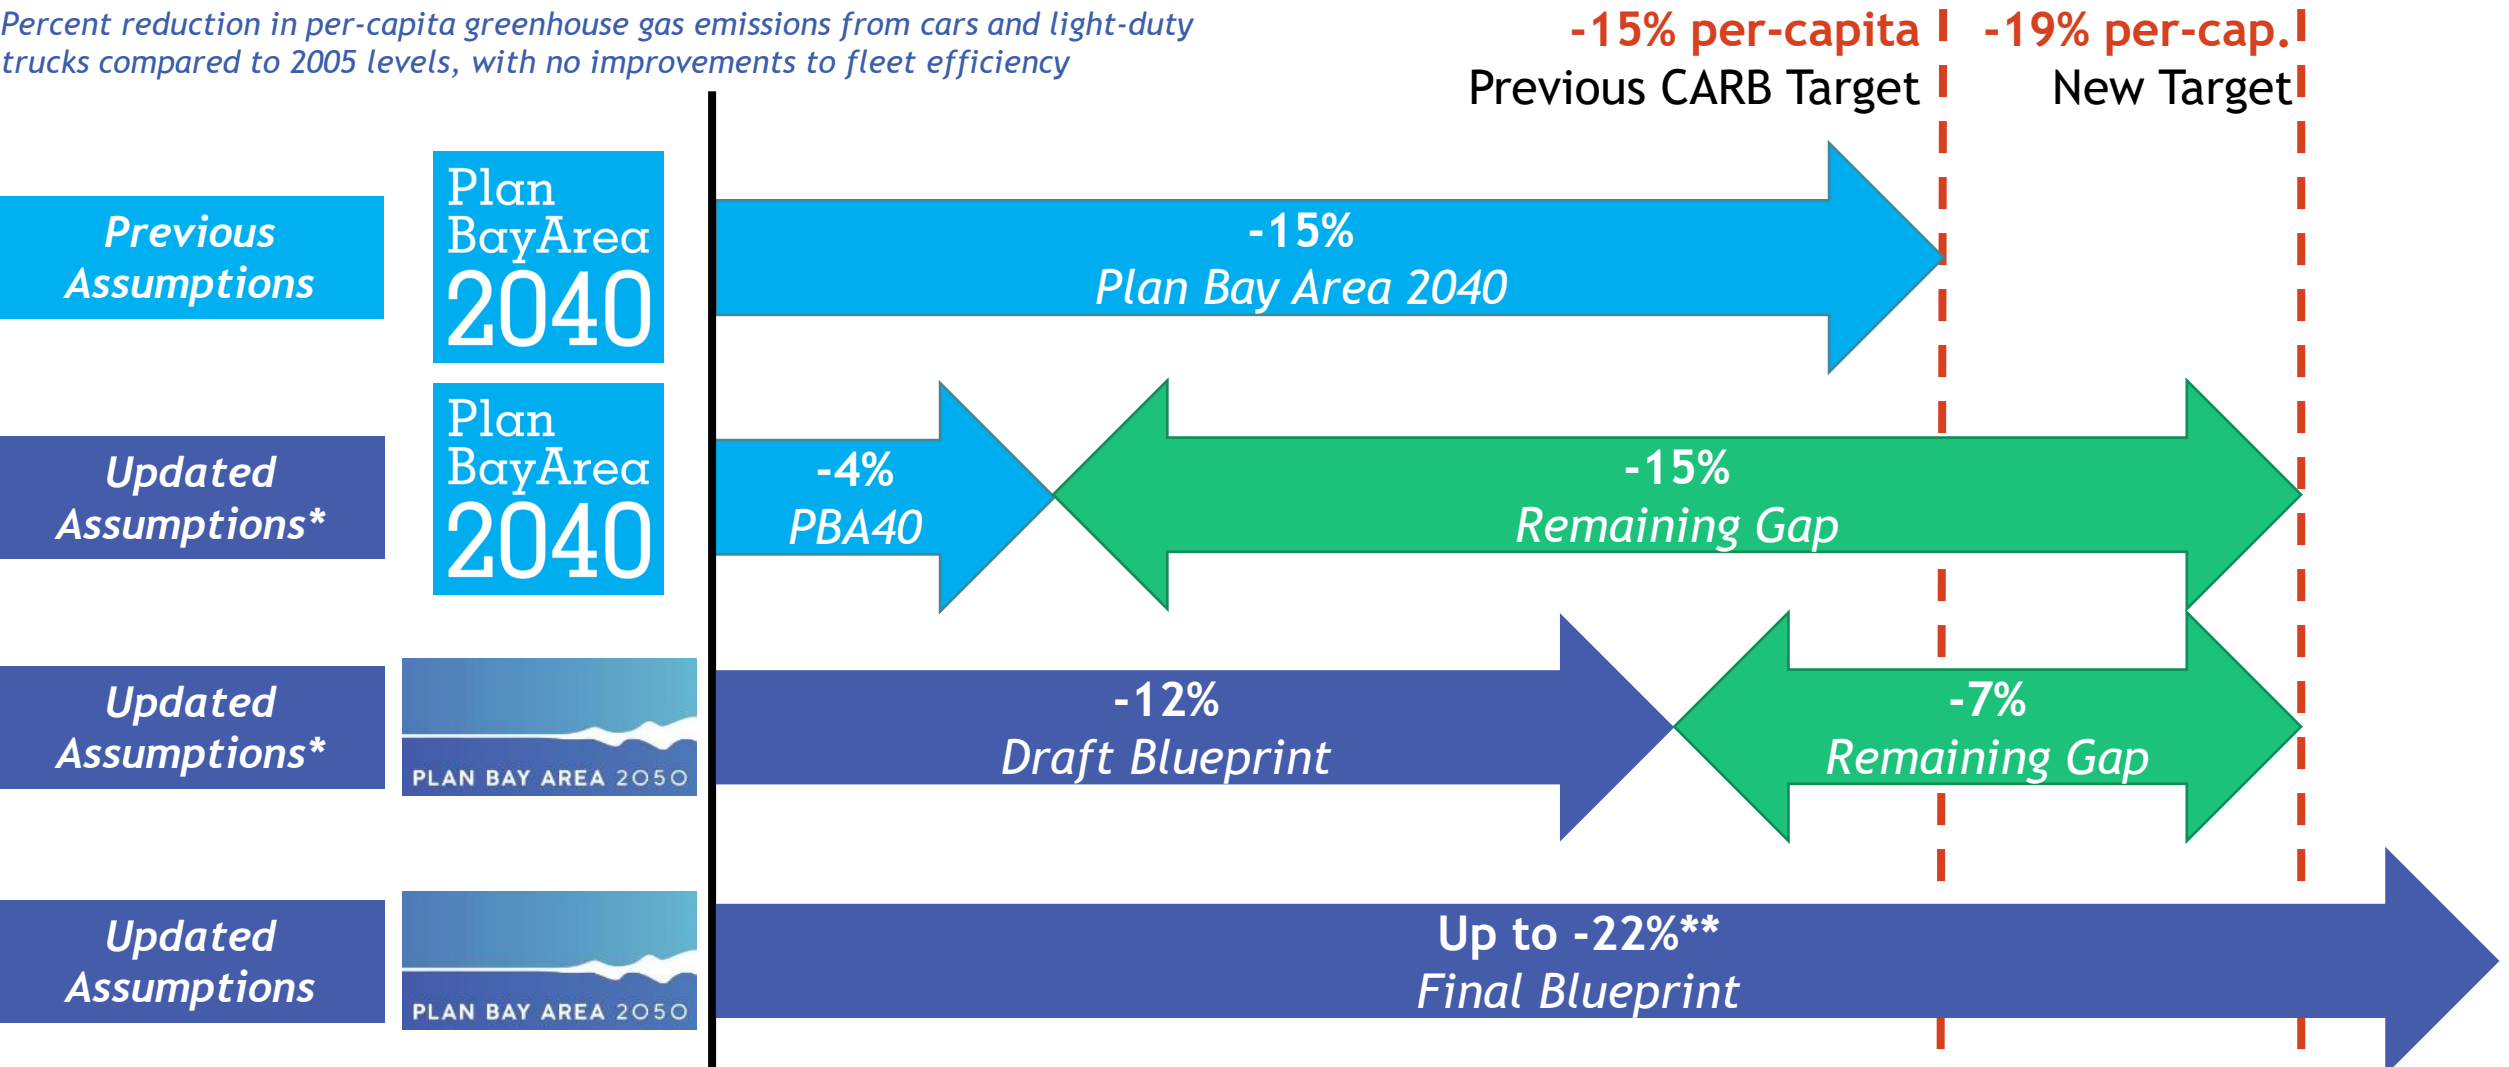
Percent reduction in per-capita greenhouse gas emissions from cars and light-duty trucks compared to 2005 levels, with no improvements to fleet efficiency

-15% per-capita
Previous CARB Target

-19% per-cap.
New Target

Previous Assumptions

Plan BayArea 2040

-15%
Plan Bay Area 2040

Updated Assumptions*

Plan BayArea 2040

-4%
PBA40

-15%
Remaining Gap

Updated Assumptions*

PLAN BAY AREA 2050

-12%
Draft Blueprint

-7%
Remaining Gap

Updated Assumptions

PLAN BAY AREA 2050

Up to -22%**
Final Blueprint